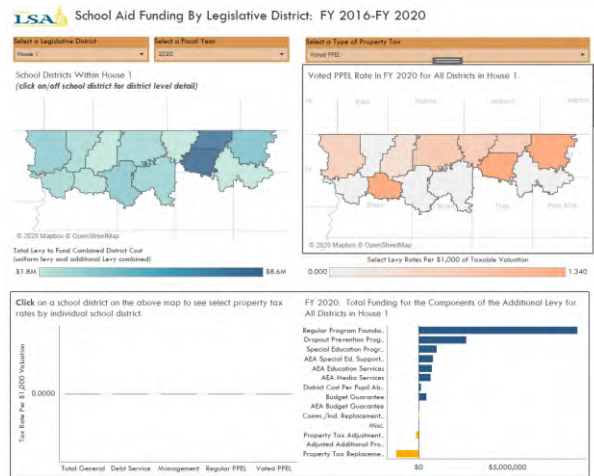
LSA School Aid Funding By Legislative District: FY 2016-FY 2020

Select a Legislative District
House 1

Select a Fiscal Year
2020

Select a Type of Property Tax
Voted PPEL

School Districts Within House 1
(click on/off school district for district level detail)

© 2020 Mapbox © OpenStreetMap

Total Levy to Fund Combined District Cost (uniform levy and additional Levy combined)

$1.8M

$8.6M

Voted PPEL Rate in FY 2020 for All Districts in House 1.

© 2020 Mapbox © OpenStreetMap

Select Levy Rates Per $1,000 of Taxable Valuation

0.000

1.340

Click on a school district on the above map to see select property tax rates by individual school district.

Tax Rate Per $1,000 Valuation

0.0000

Total General

Debt Service

Management

Regular PPEL

Voted PPEL

FY 2020: Total Funding for the Components of the Additional Levy for All Districts in House 1

Regular Program Founda..
Dropout Prevention Prog..
Special Education Progr..
AEA Special Ed. Support..
AEA Education Services
AEA Media Services
District Cost Per Pupil Ab..
Budget Guarantee
AEA Budget Guarantee
Comm./Ind. Replacement..
Misc.
Property Tax Adjustment..
Adjusted Additional Pro..
Property Tax Replaceme..

$0

$5,000,000